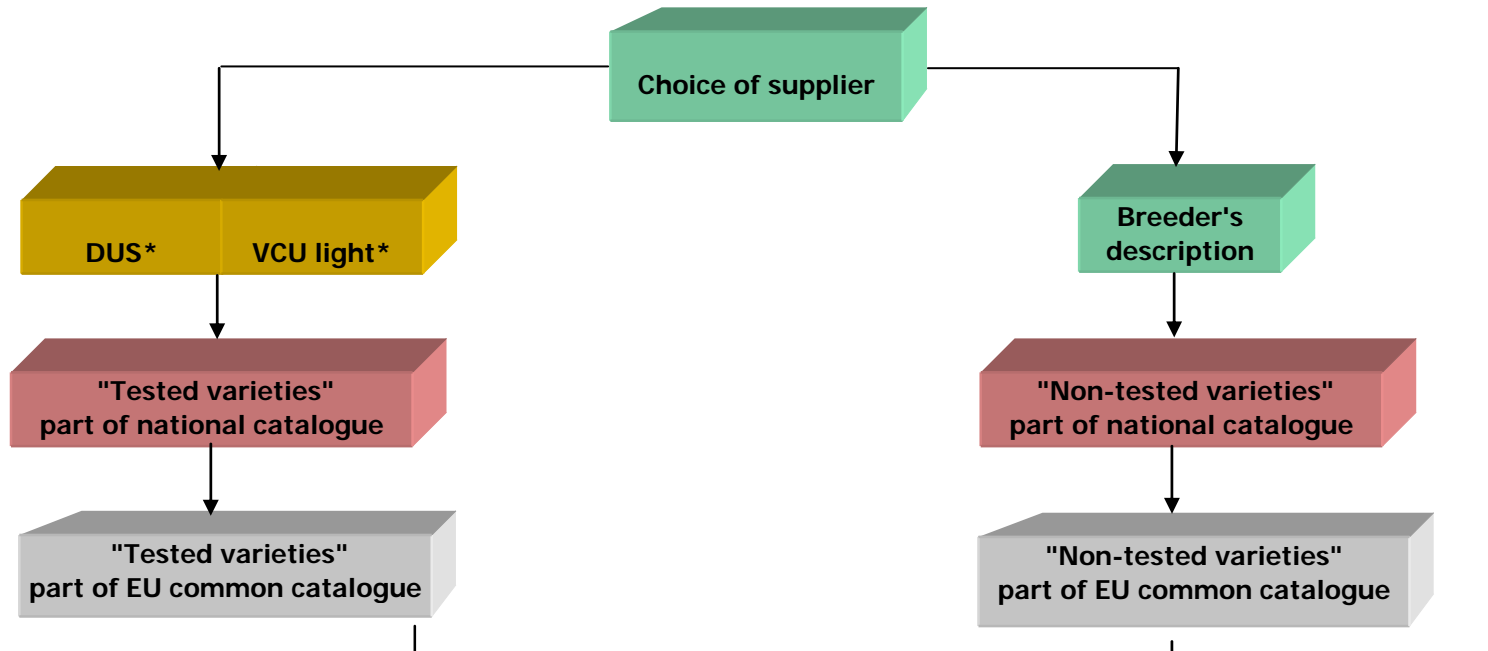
Choice of supplier

DUS*

VCU light*

Breeder's description

"Tested varieties" part of national catalogue

"Non-tested varieties" part of national catalogue

"Tested varieties" part of EU common catalogue

"Non-tested varieties" part of EU common catalogue